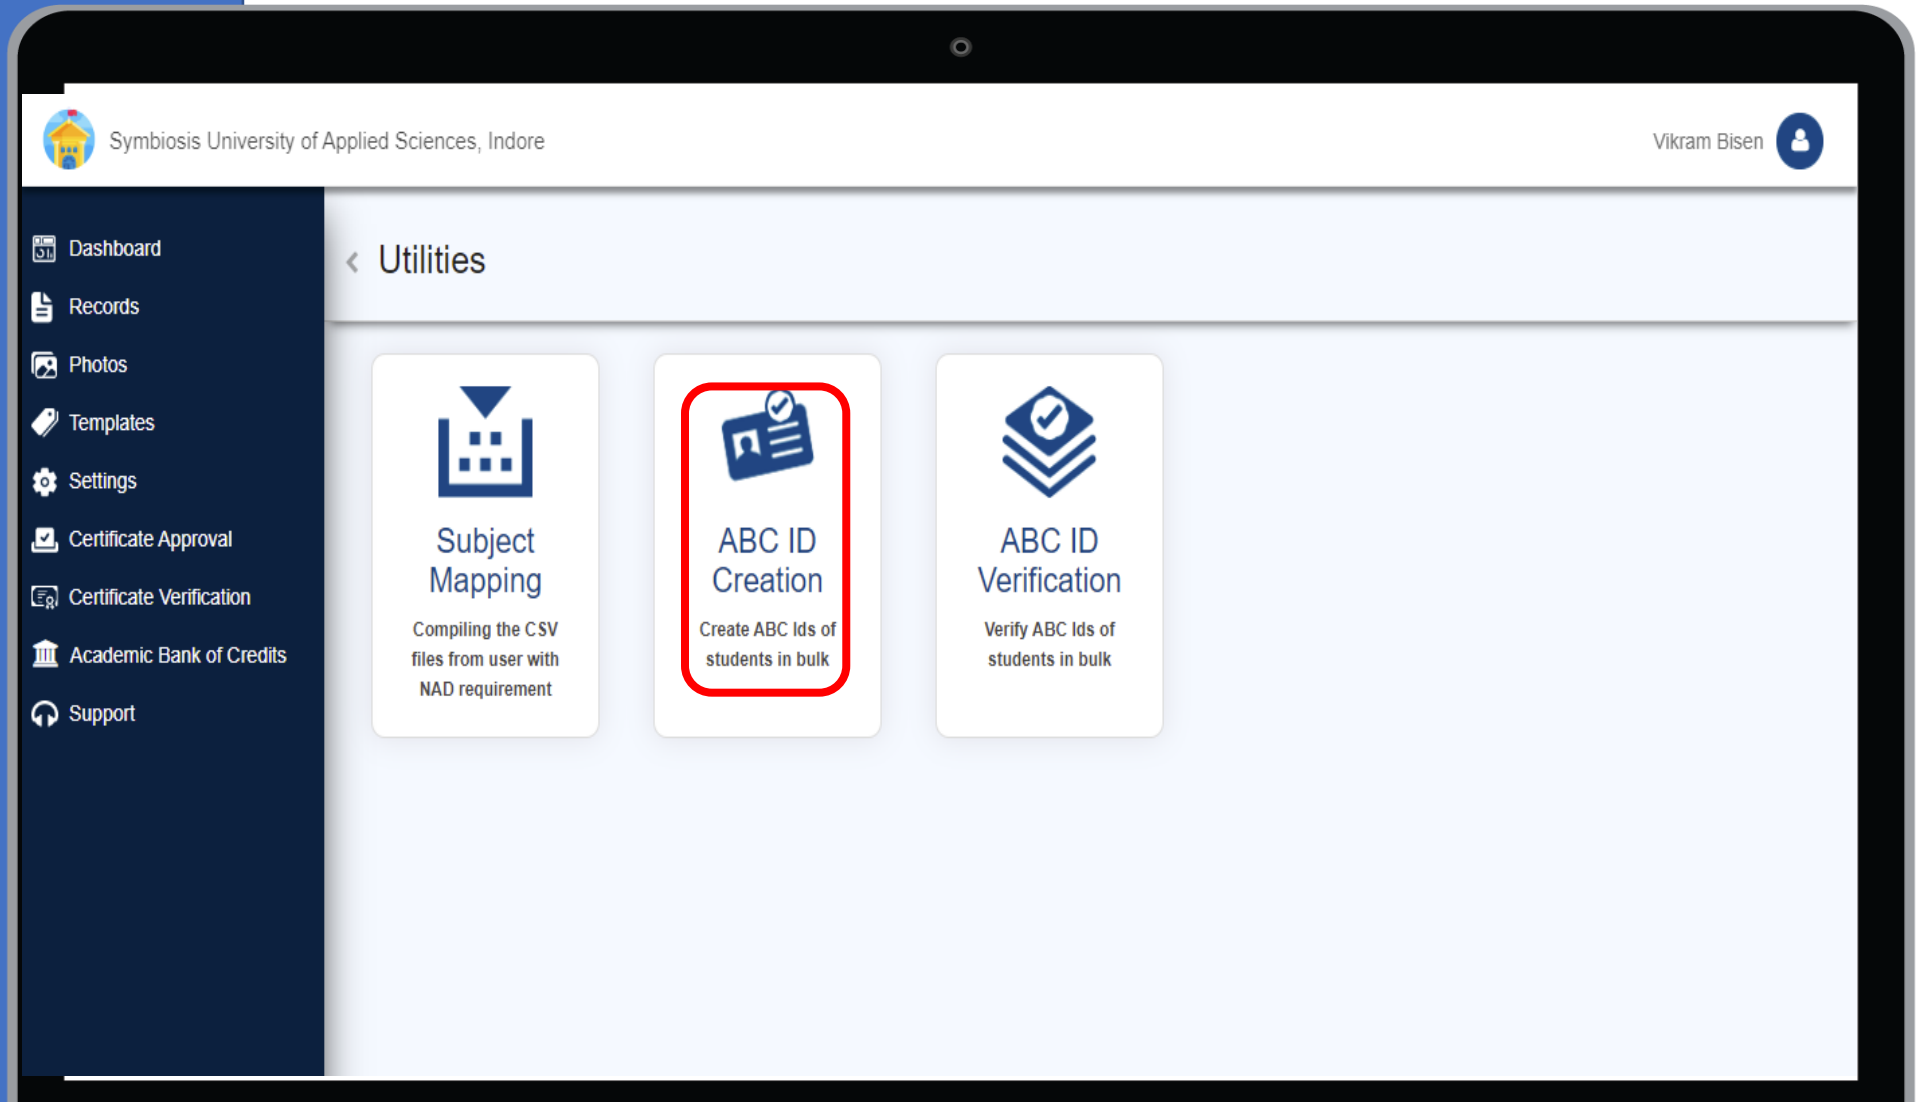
Symbiosis University of Applied Sciences, Indore

Vikram Bisen

Dashboard
Records
Photos
Templates
Settings
Certificate Approval
Certificate Verification
Academic Bank of Credits
Support

Utilities

Subject Mapping
Compiling the CSV files from user with NAD requirement

ABC ID Creation
Create ABC Ids of students in bulk

ABC ID Verification
Verify ABC Ids of students in bulk